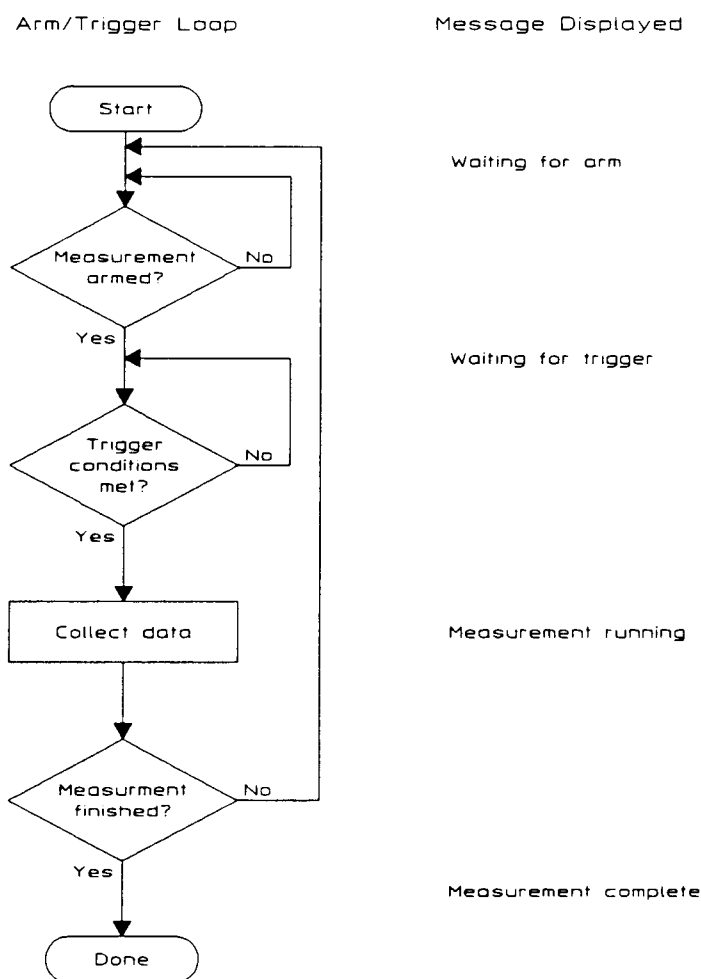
Arm/Trigger Loop

Message Displayed

Start

Waiting for arm

Measurement armed?

No

Yes

Waiting for trigger

Trigger conditions met?

No

Yes

Collect data

Measurement running

Measurment finished?

No

Yes

Measurement complete

Done